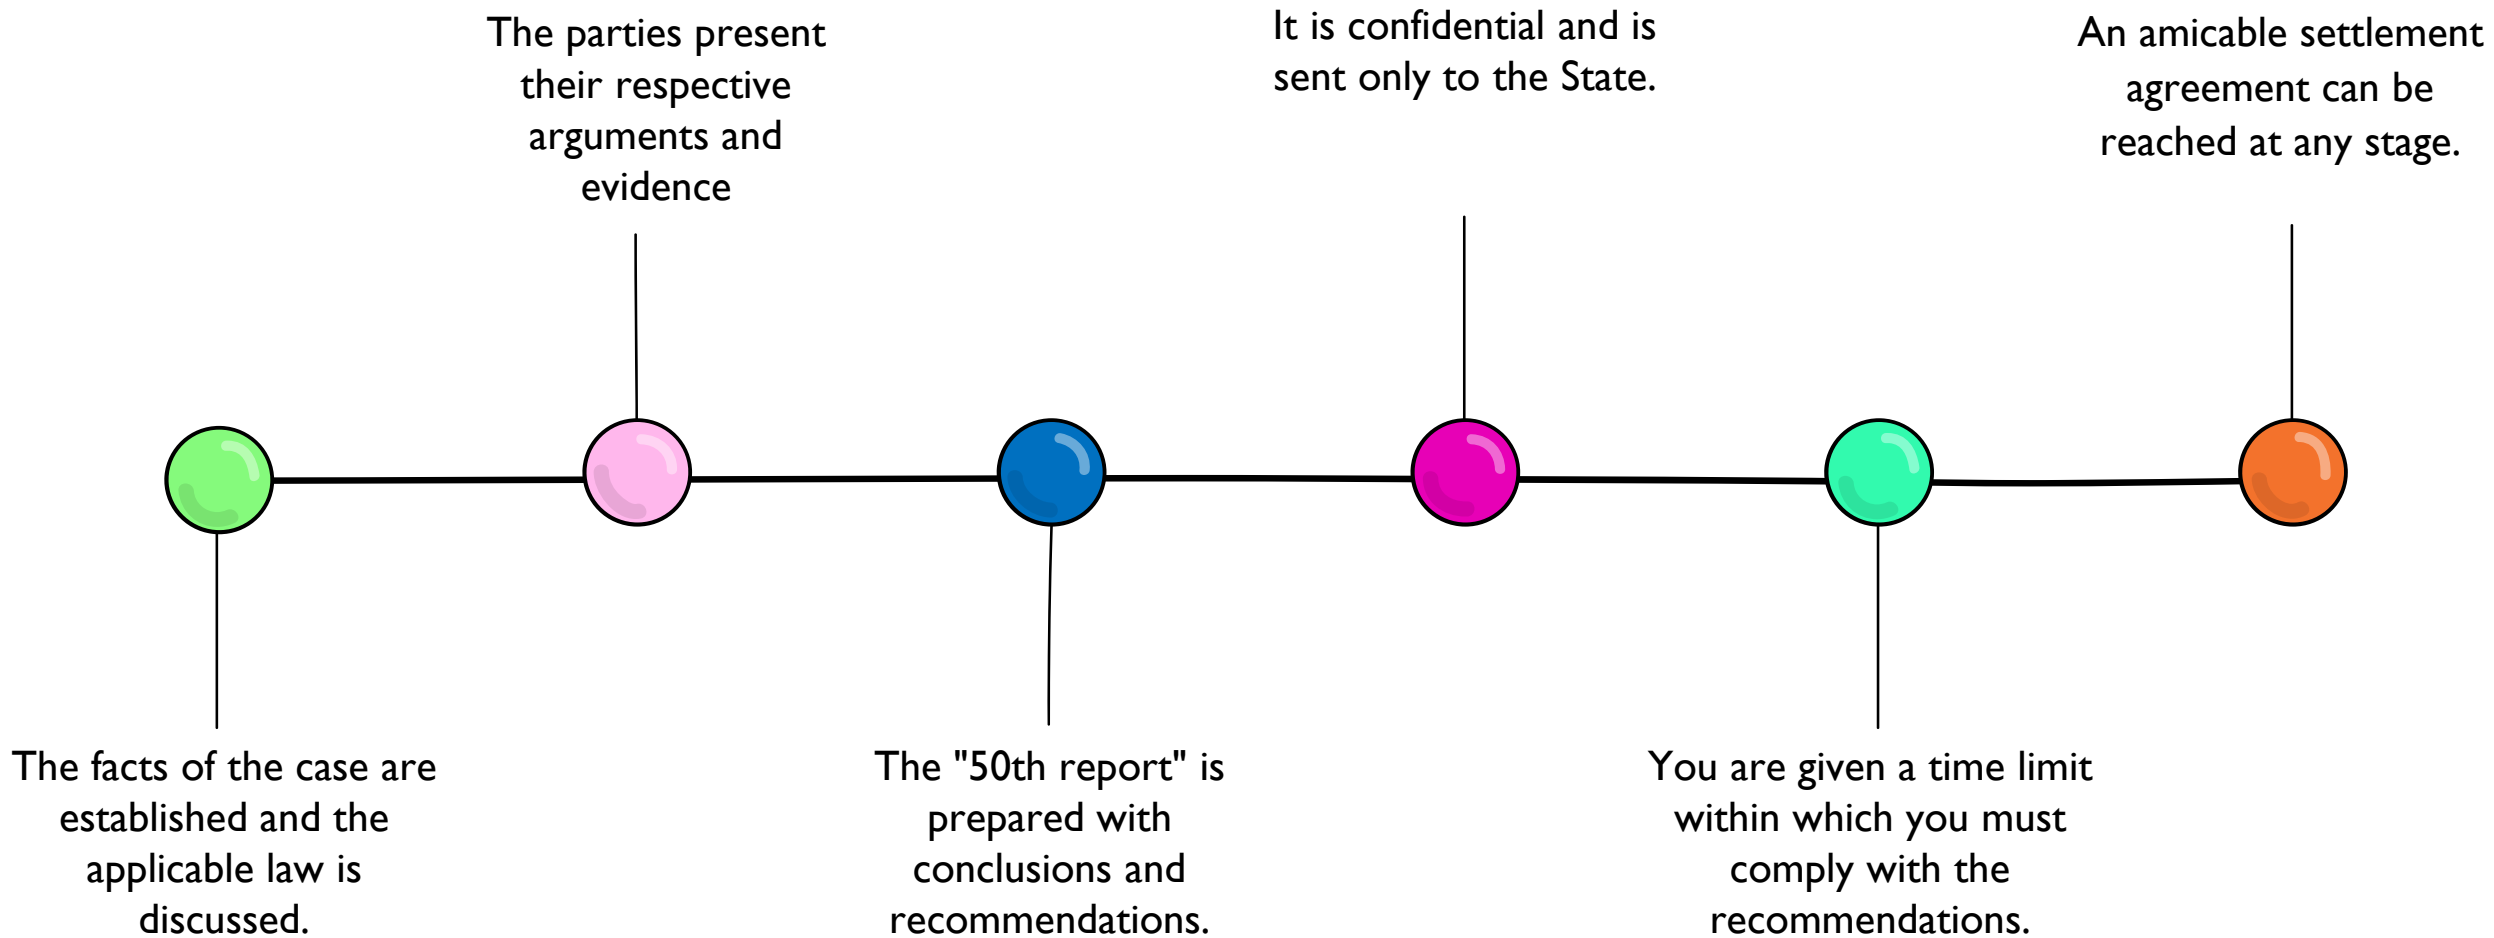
The facts of the case are established and the applicable law is discussed.

The parties present their respective arguments and evidence

The "50th report" is prepared with conclusions and recommendations.

It is confidential and is sent only to the State.

You are given a time limit within which you must comply with the recommendations.

An amicable settlement agreement can be reached at any stage.